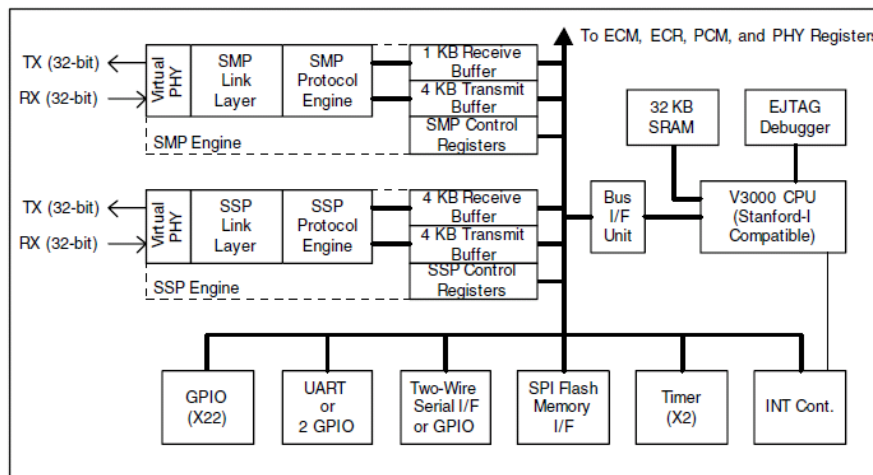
To ECM, ECR, PCM, and PHY Registers

TX (32-bit)
RX (32-bit)
Virtual PHY
SMP Link Layer
SMP Protocol Engine
1 KB Receive Buffer
4 KB Transmit Buffer
SMP Control Registers
SMP Engine

32 KB SRAM
EJTAG Debugger

TX (32-bit)
RX (32-bit)
Virtual PHY
SSP Link Layer
SSP Protocol Engine
4 KB Receive Buffer
4 KB Transmit Buffer
SSP Control Registers
SSP Engine

Bus I/F Unit
V3000 CPU (Stanford-I Compatible)

GPIO (X22)
UART or 2 GPIO
Two-Wire Serial I/F or GPIO
SPI Flash Memory I/F
Timer (X2)
INT Cont.